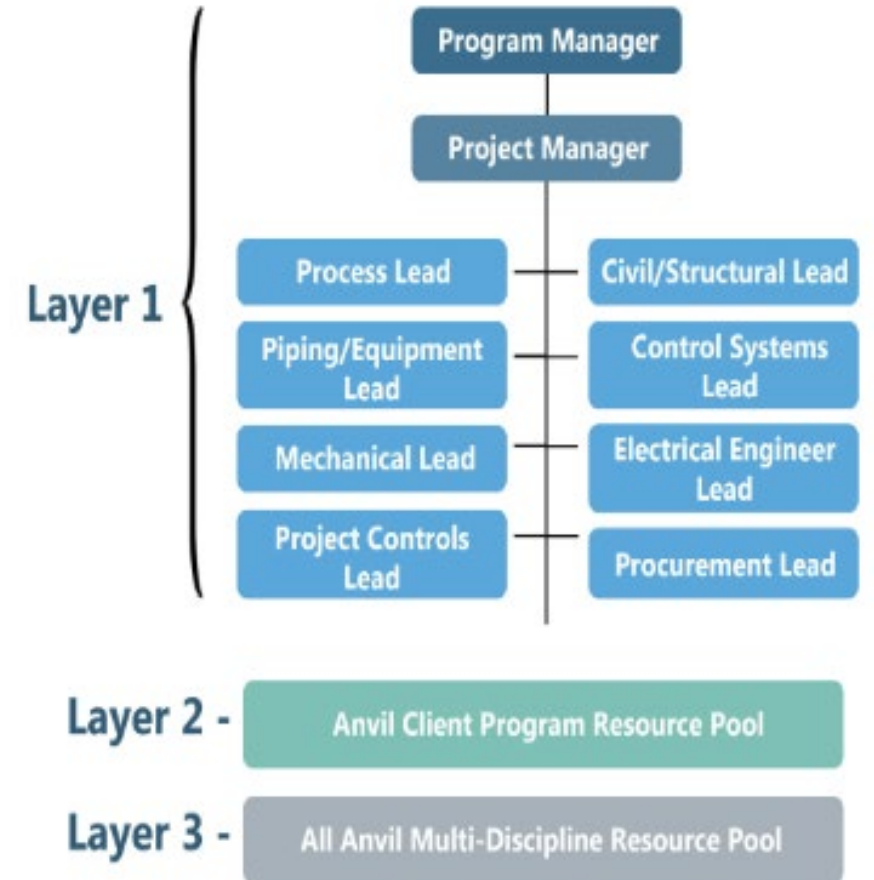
Program Manager

Project Manager

Layer 1

Process Lead

Civil/Structural Lead

Piping/Equipment Lead

Control Systems Lead

Mechanical Lead

Electrical Engineer Lead

Project Controls Lead

Procurement Lead

Layer 2 - Anvil Client Program Resource Pool

Layer 3 - All Anvil Multi-Discipline Resource Pool